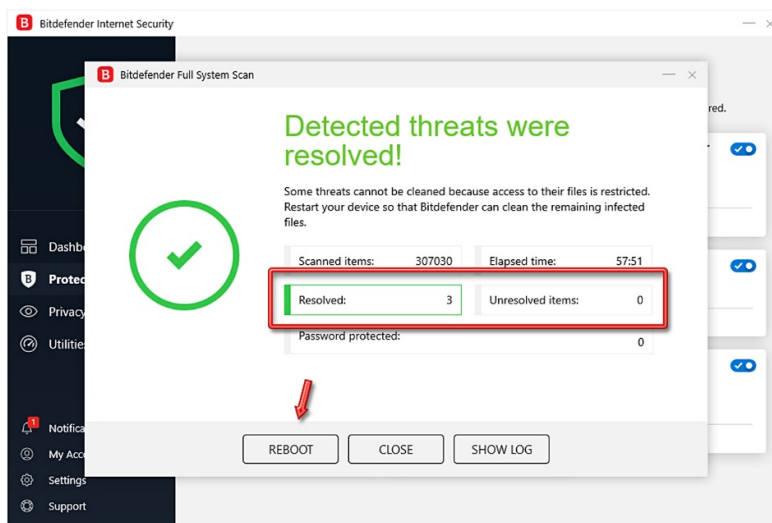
B Bitdefender Internet Security

Dashb
Protec
Privacy
Utilitie

1
Notifica
My Acc
Settings
Support

red.

B Bitdefender Full System Scan

Detected threats were resolved!

Some threats cannot be cleaned because access to their files is restricted. Restart your device so that Bitdefender can clean the remaining infected files.

| Scanned items: 307030 | Elapsed time: 57:51 |
|---|---|
| Resolved: 3 | Unresolved items: 0 |
| Password protected: 0 | |

REBOOT
CLOSE
SHOW LOG